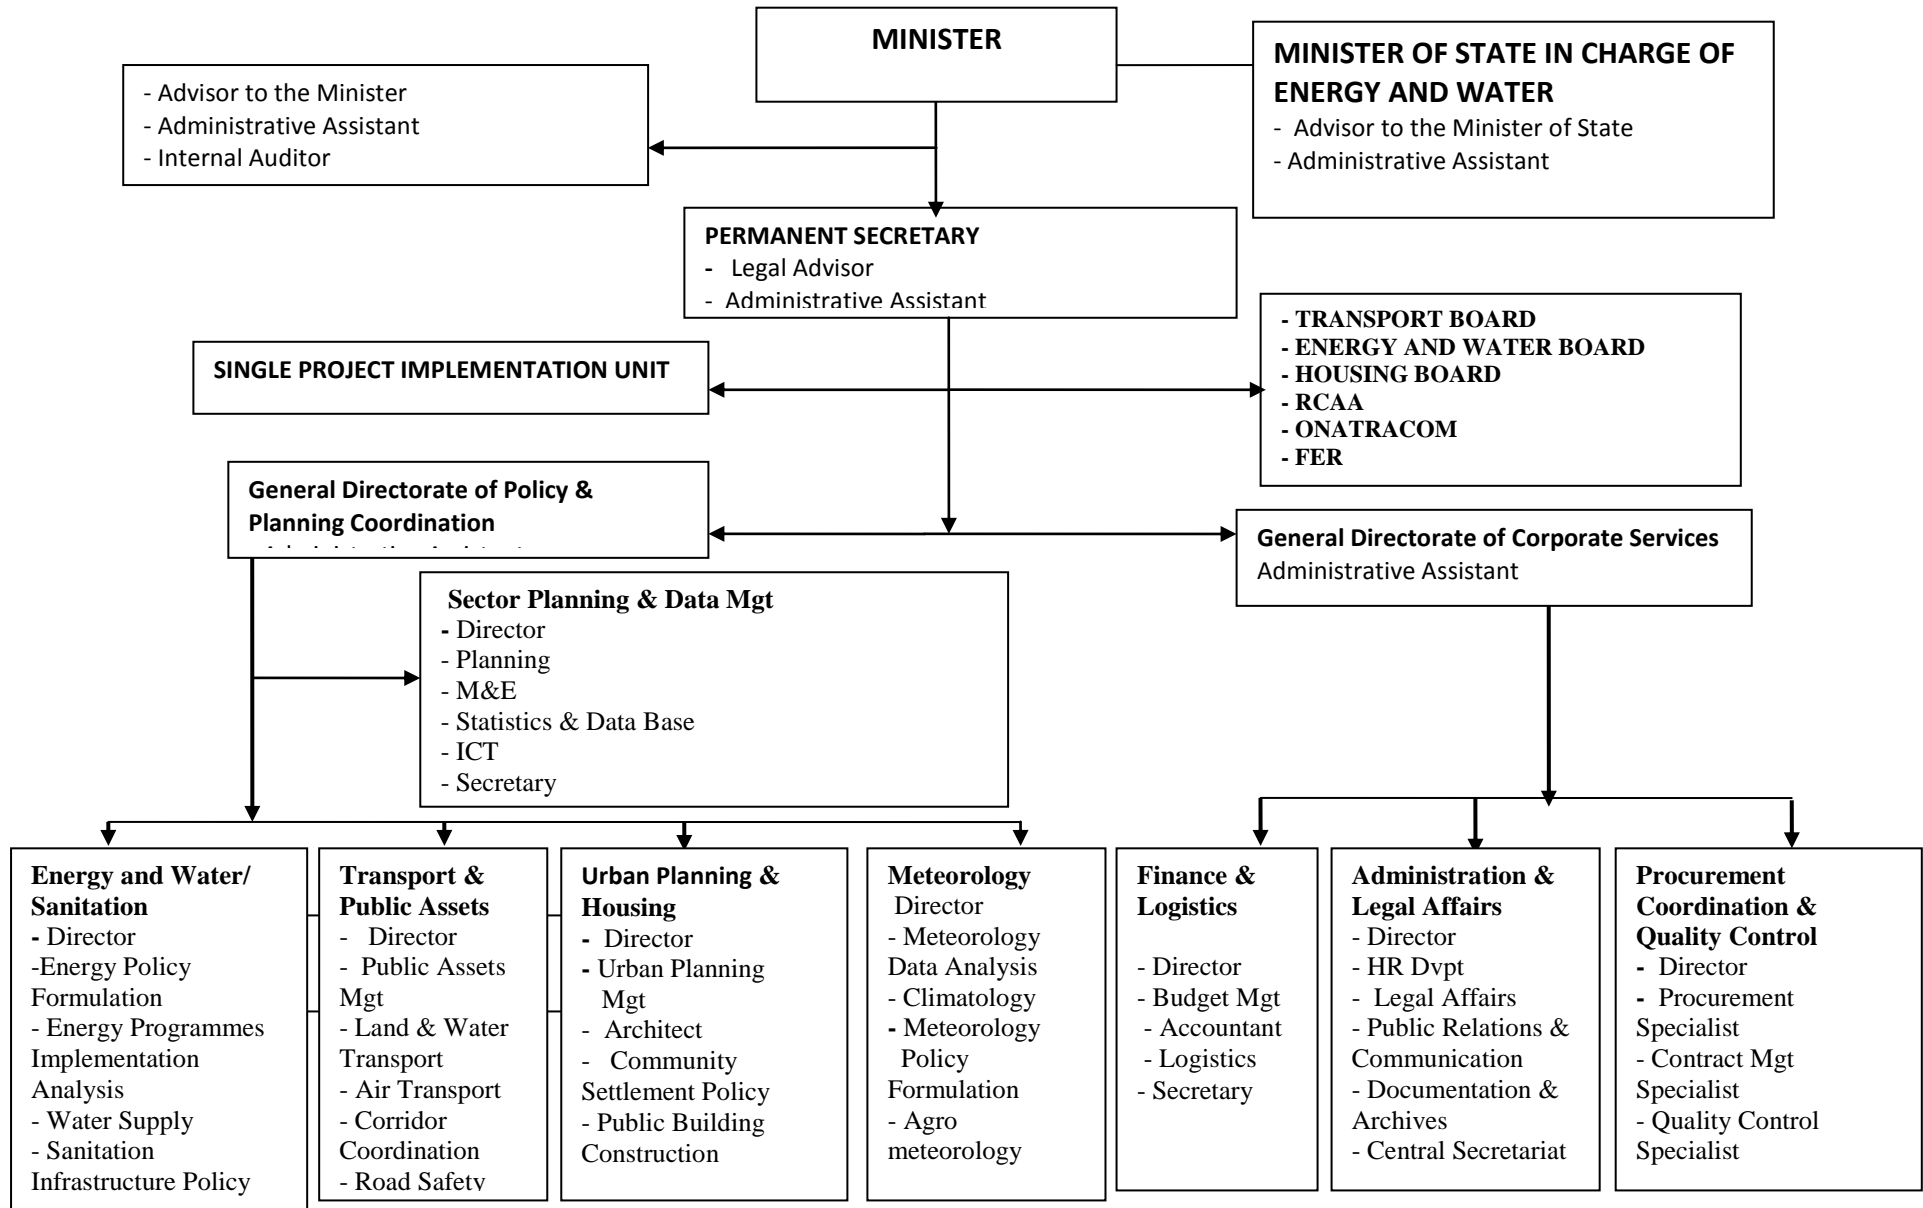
MINISTER

MINISTER OF STATE IN CHARGE OF ENERGY AND WATER
- Advisor to the Minister of State
- Administrative Assistant

- Advisor to the Minister
- Administrative Assistant
- Internal Auditor

PERMANENT SECRETARY
- Legal Advisor
- Administrative Assistant

- TRANSPORT BOARD
- ENERGY AND WATER BOARD
- HOUSING BOARD
- RCAA
- ONATRACOM
- FER

SINGLE PROJECT IMPLEMENTATION UNIT

General Directorate of Policy & Planning Coordination
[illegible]

General Directorate of Corporate Services
Administrative Assistant

Sector Planning & Data Mgt
- Director
- Planning
- M&E
- Statistics & Data Base
- ICT
- Secretary

Energy and Water/ Sanitation
- Director
-Energy Policy Formulation
- Energy Programmes Implementation Analysis
- Water Supply
- Sanitation Infrastructure Policy

Transport & Public Assets
- Director
- Public Assets Mgt
- Land & Water Transport
- Air Transport
- Corridor Coordination
- Road Safety

Urban Planning & Housing
- Director
- Urban Planning Mgt
- Architect
- Community Settlement Policy
- Public Building Construction

Meteorology
Director
- Meteorology Data Analysis
- Climatology
- Meteorology Policy Formulation
- Agro meteorology

Finance & Logistics
- Director
- Budget Mgt
- Accountant
- Logistics
- Secretary

Administration & Legal Affairs
- Director
- HR Dvpt
- Legal Affairs
- Public Relations & Communication
- Documentation & Archives
- Central Secretariat

Procurement Coordination & Quality Control
- Director
- Procurement Specialist
- Contract Mgt Specialist
- Quality Control Specialist